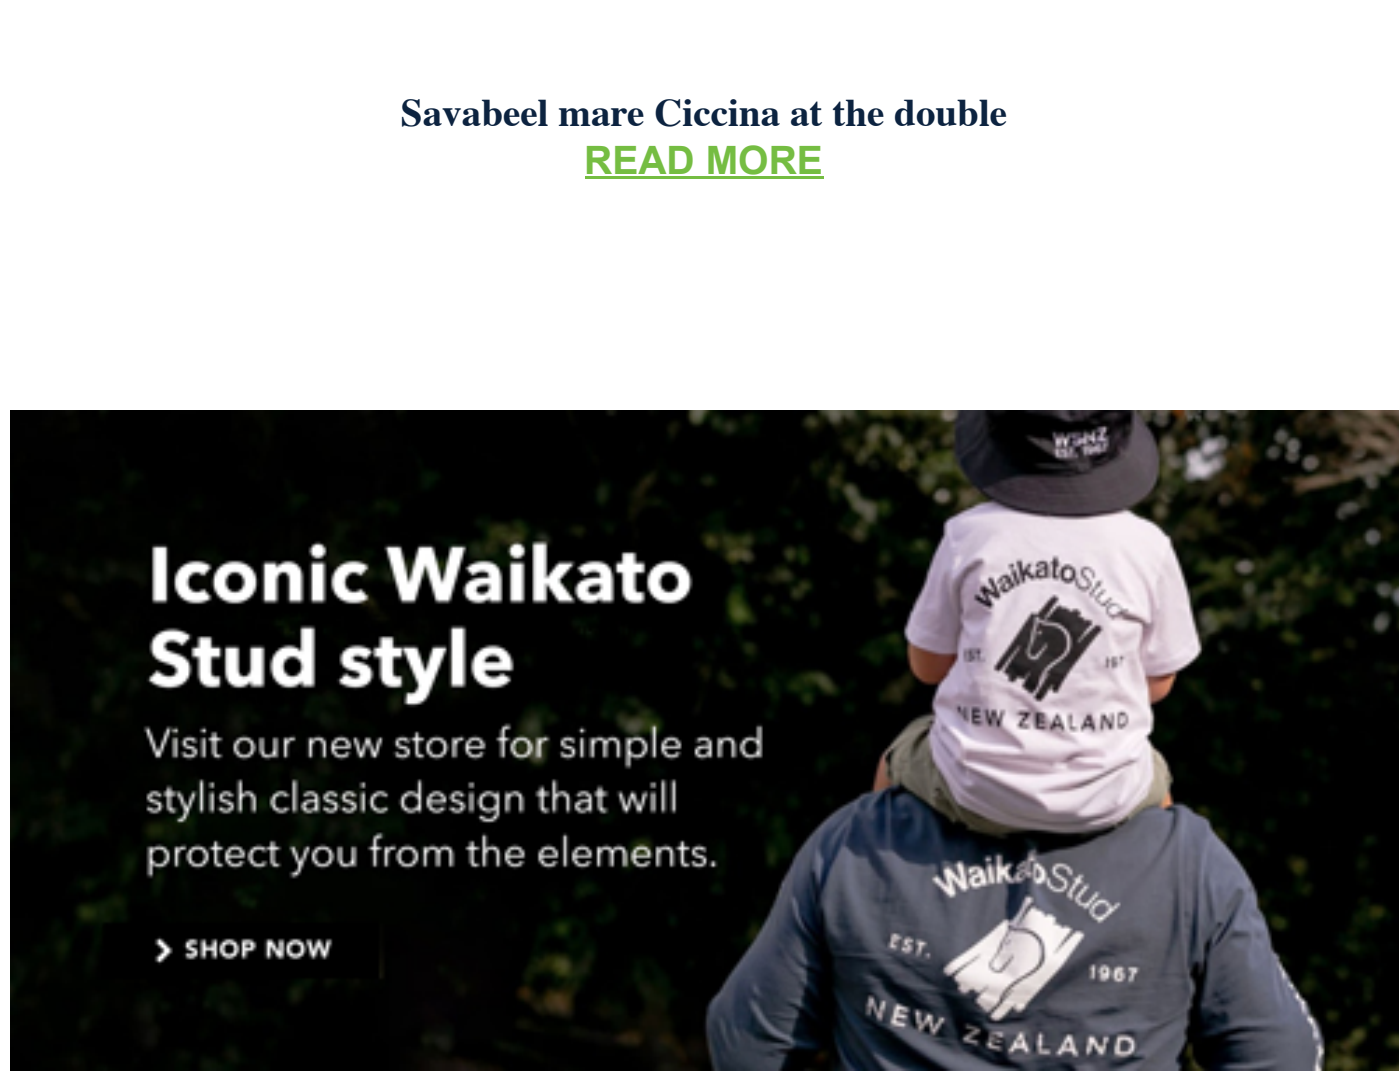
Savabeel mare Ciccina at the double
READ MORE

Iconic Waikato Stud style

Visit our new store for simple and stylish classic design that will protect you from the elements.

> SHOP NOW

WSNZ EST. 1967

WaikatoStud
EST. 1967
NEW ZEALAND

WaikatoStud
EST. 1967
NEW ZEALAND